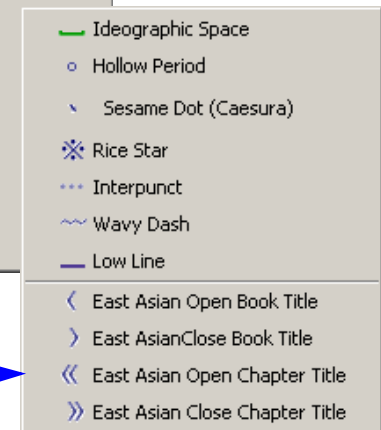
Ideographic Space
Hollow Period
Sesame Dot (Caesura)
Rice Star
Interpunct
Wavy Dash
Low Line
East Asian Open Book Title
East AsianClose Book Title
East Asian Open Chapter Title
East Asian Close Chapter Title